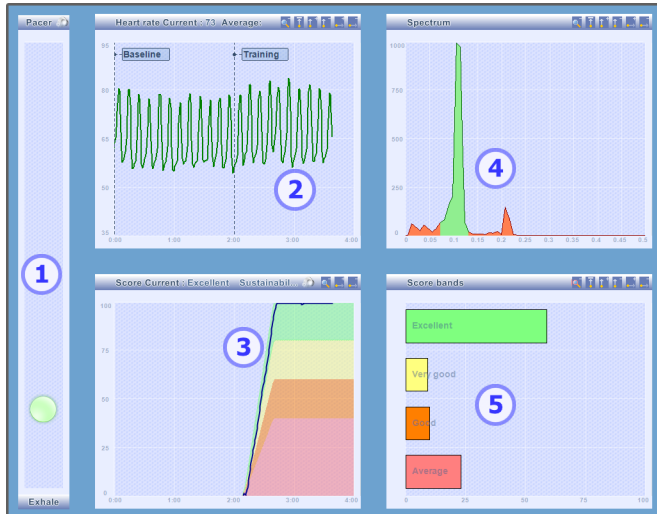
Pacer

1

Exhale

Heart rate Current : 73 Average:

95

80

65

50

35

Baseline

Training

0:00 1:00 2:00 3:00 4:00

2

Spectrum

1000

750

500

250

0

0 0.05 0.1 0.15 0.2 0.25 0.3 0.35 0.4 0.45 0.5

4

Score Current : Excellent Sustainabil...

100

75

50

25

0

0:00 1:00 2:00 3:00 4:00

3

Score bands

Excellent

Very good

Good

Average

0 25 50 75 100

5